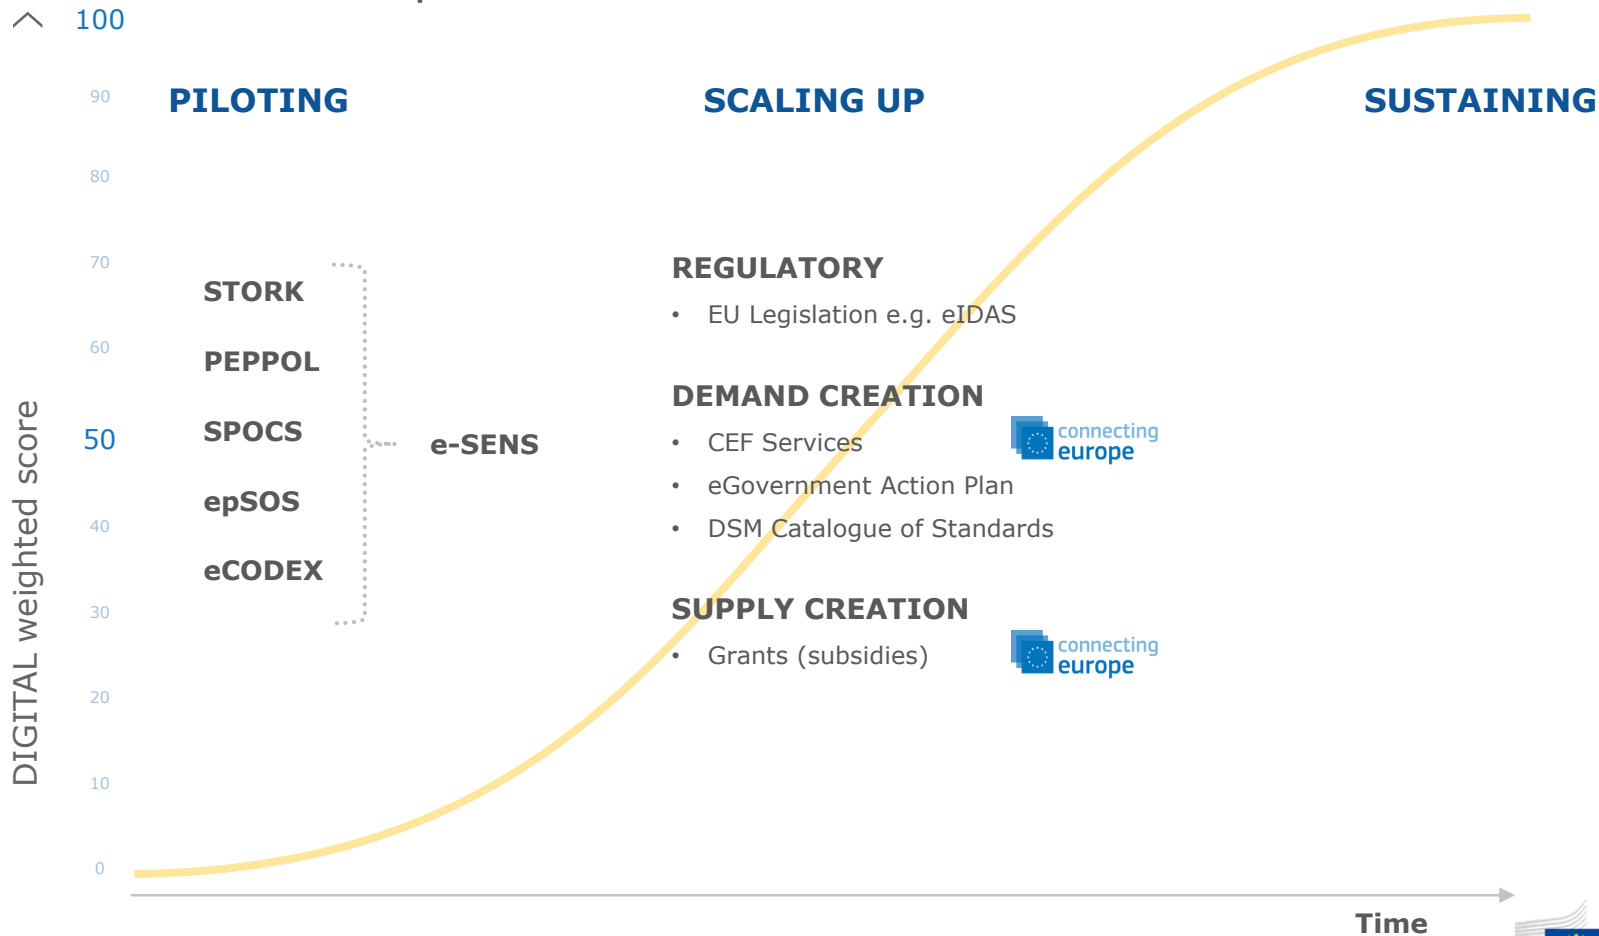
100

90

PILOTING

SCALING UP

SUSTAINING

80

70

60

50

40

30

20

10

0

DIGITAL weighted score

STORK

PEPPOL

SPOCS

epSOS

eCODEX

e-SENS

REGULATORY

• EU Legislation e.g. eIDAS

DEMAND CREATION

• CEF Services

connecting europe

• eGovernment Action Plan

• DSM Catalogue of Standards

SUPPLY CREATION

• Grants (subsidies)

connecting europe

Time